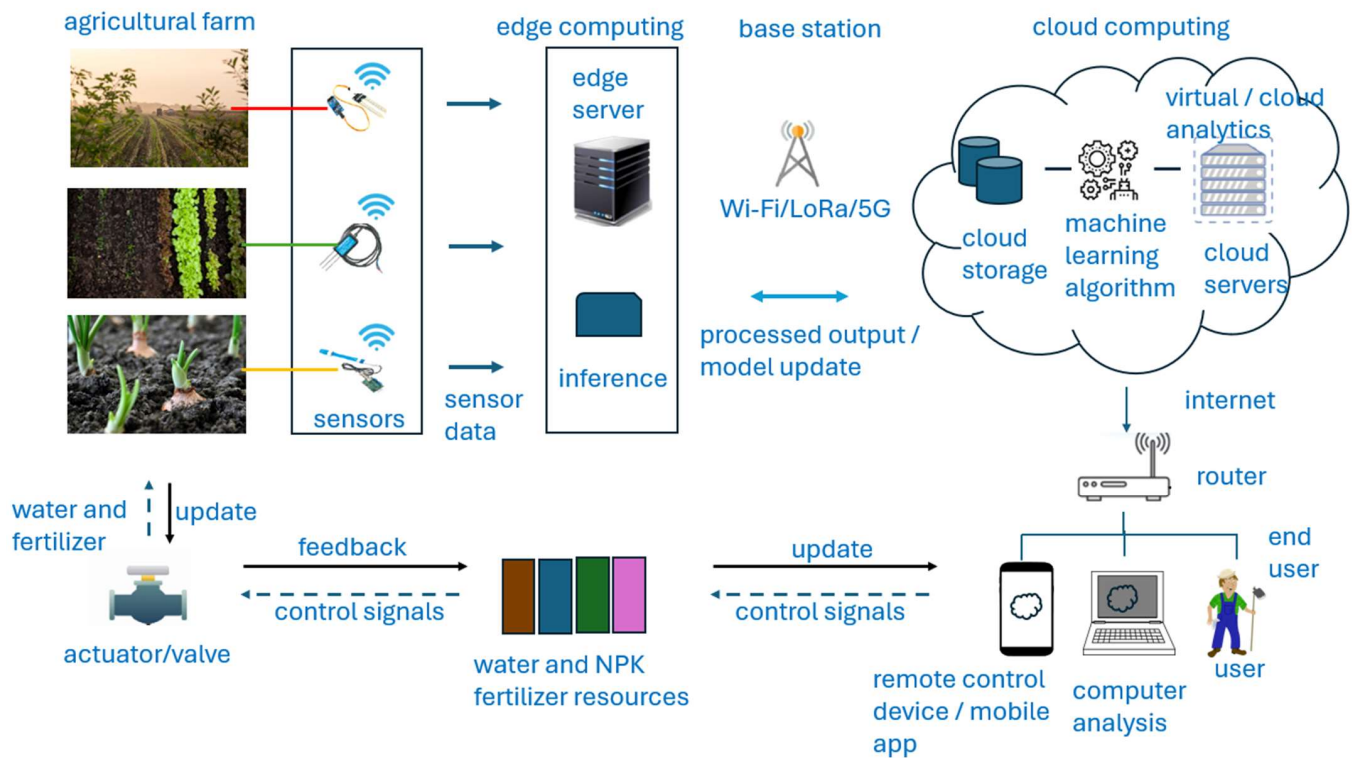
agricultural farm

sensors

sensor data

edge computing

edge server

inference

base station

Wi-Fi/LoRa/5G

processed output / model update

cloud computing

virtual / cloud analytics

cloud storage

machine learning algorithm

cloud servers

internet

router

end user

water and fertilizer

update

actuator/valve

feedback

control signals

water and NPK fertilizer resources

update

control signals

remote control device / mobile app

computer analysis

user